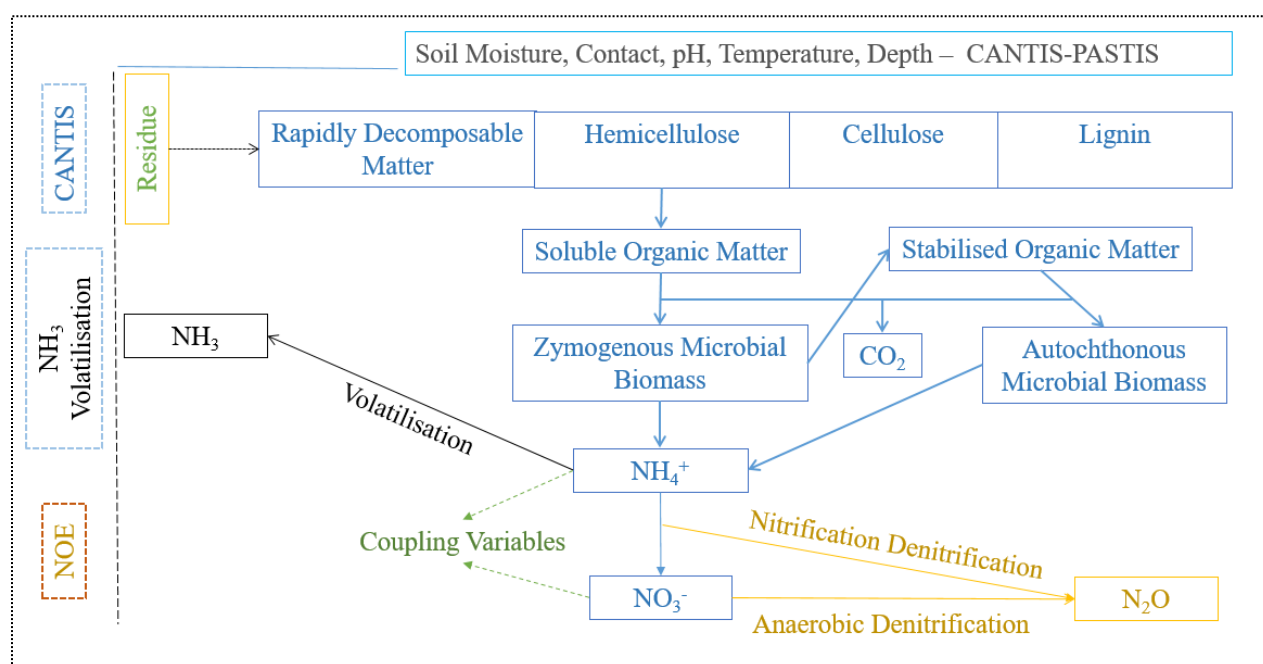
Soil Moisture, Contact, pH, Temperature, Depth – CANTIS-PASTIS

CANTIS

Residue

Rapidly Decomposable Matter

Hemicellulose

Cellulose

Lignin

Soluble Organic Matter

Stabilised Organic Matter

$NH_3$ Volatilisation

$NH_3$

Zymogenous Microbial Biomass

$CO_2$

Autochthonous Microbial Biomass

Volatilisation

$NH_4^+$

NOE

Coupling Variables

Nitrification Denitrification

$NO_3^-$

$N_2O$

Anaerobic Denitrification